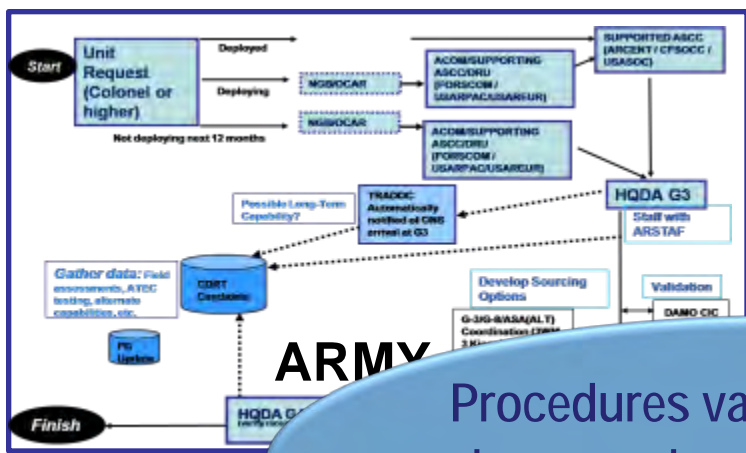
Start

Unit Request (Colonel or higher)

Deployed

Deploying

Not deploying next 12 months

NGB/OCAR

NGB/OCAR

SUPPORTED ASCC (ARCENT / CFSOCC / USASOC)

ACOM/SUPPORTING ASCC/DRU (FORSCOM / USARPAC/USAREUR)

ACOM/SUPPORTING ASCC/DRU (FORSCOM / USARPAC/USAREUR)

HQDA G3

Possible Long-Term Capability?

TRADOC Automatically notified of ONS arrival at G3

Staff with ARSTAF

Gather data: Field assessments, ATEC testing, alternate capabilities, etc.

CDRT Candidates

PB Update

Develop Sourcing Options

Validation

G-3/G-8/ASA(ALT) Coordination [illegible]

DAMO CIC

ARMY

Finish

HQDA G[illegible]

Procedures va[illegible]